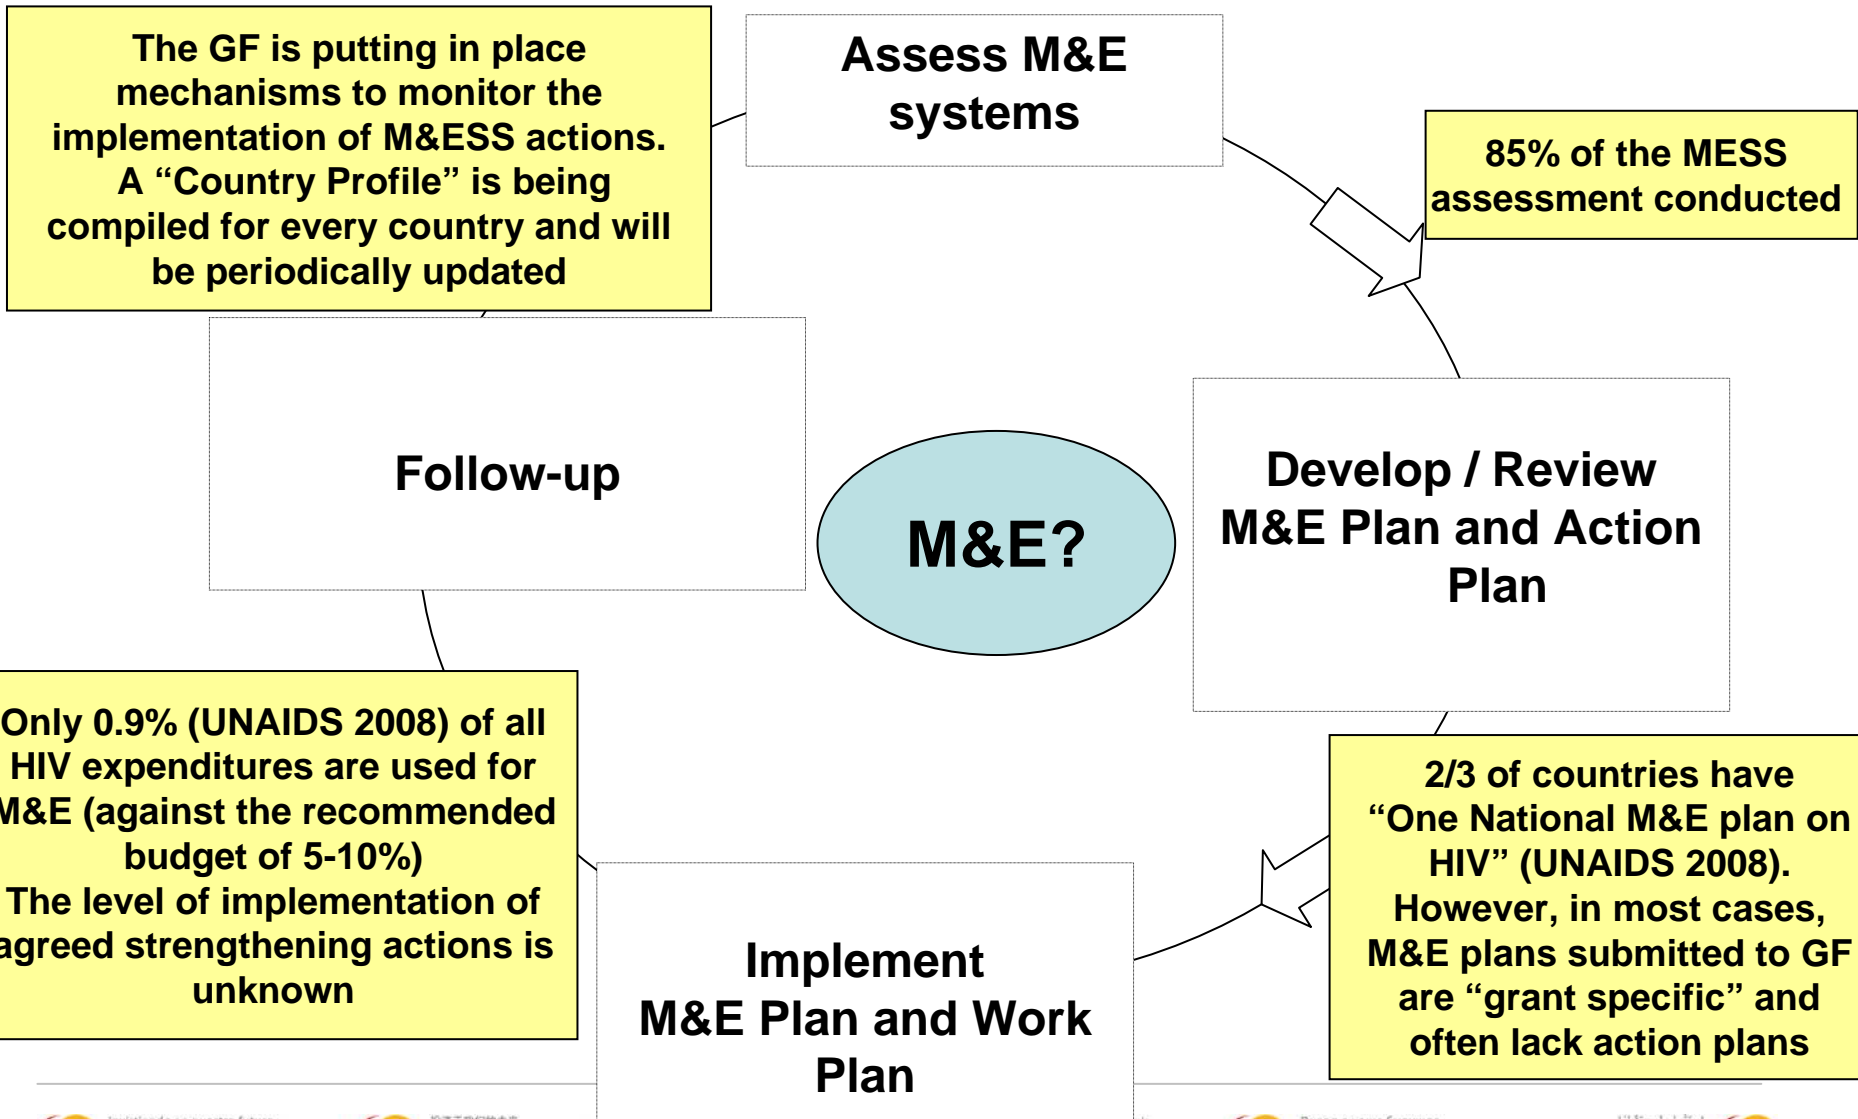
The GF is putting in place mechanisms to monitor the implementation of M&ESS actions. A “Country Profile” is being compiled for every country and will be periodically updated

Assess M&E systems

85% of the MESS assessment conducted

Follow-up

M&E?

Develop / Review M&E Plan and Action Plan

Only 0.9% (UNAIDS 2008) of all HIV expenditures are used for M&E (against the recommended budget of 5-10%) The level of implementation of agreed strengthening actions is unknown

2/3 of countries have “One National M&E plan on HIV” (UNAIDS 2008). However, in most cases, M&E plans submitted to GF are “grant specific” and often lack action plans

Implement M&E Plan and Work Plan